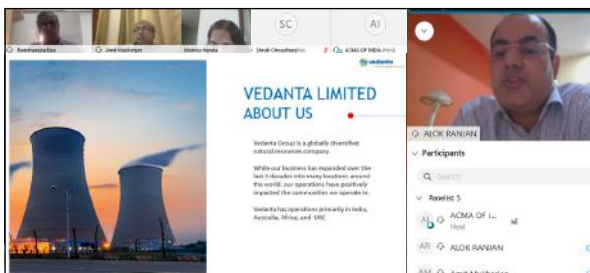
SC AI
Ravindranatha Rao Amit Mukherjee Monica Handa Shruti Choudhary ACMA OF INDIA (Host)
vedanta

VEDANTA LIMITED
ABOUT US

Vedanta Group is a globally diversified natural resources company.

While our business has expanded over the last 3 decades into many locations around the world, our operations have positively impacted the communities we operate in.

Vedanta has operations primarily in India, Australia, Africa, and UAE

ALOK RANJAN
Participants
Search
Panelist 5
ACMA OF I... Host
AR ALOK RANJAN
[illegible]